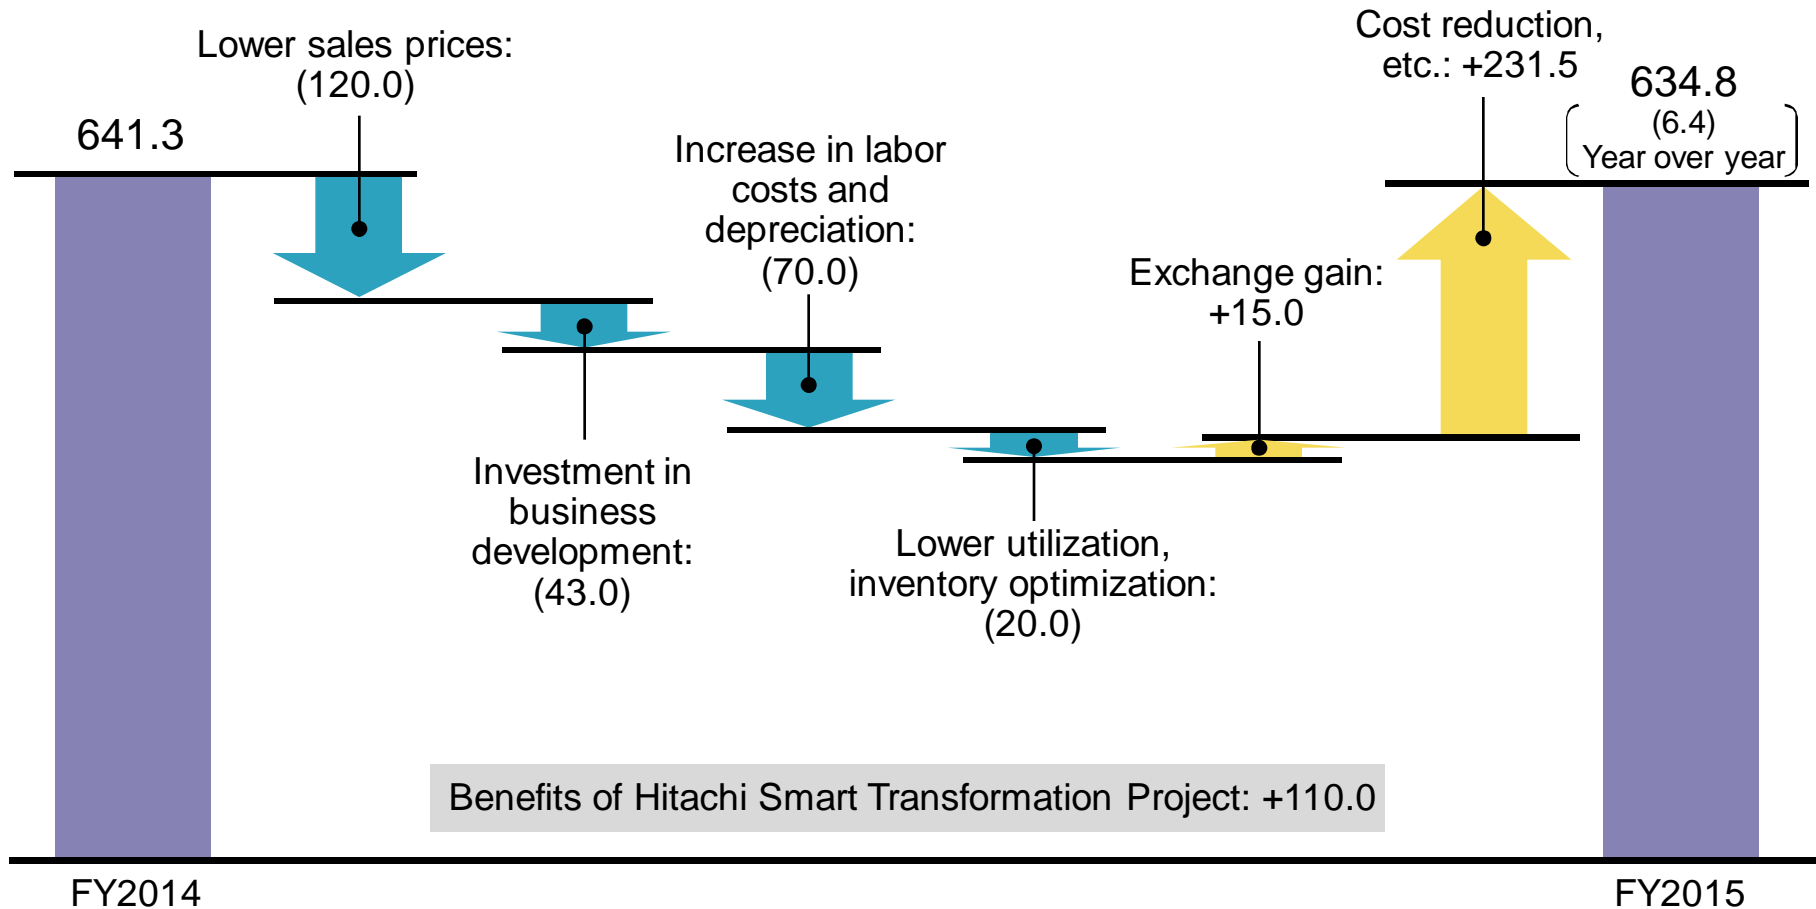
Lower sales prices: (120.0)

641.3

Increase in labor costs and depreciation: (70.0)

Cost reduction, etc.: +231.5

634.8
(6.4)
Year over year

Exchange gain: +15.0

Investment in business development: (43.0)

Lower utilization, inventory optimization: (20.0)

Benefits of Hitachi Smart Transformation Project: +110.0

FY2014

FY2015